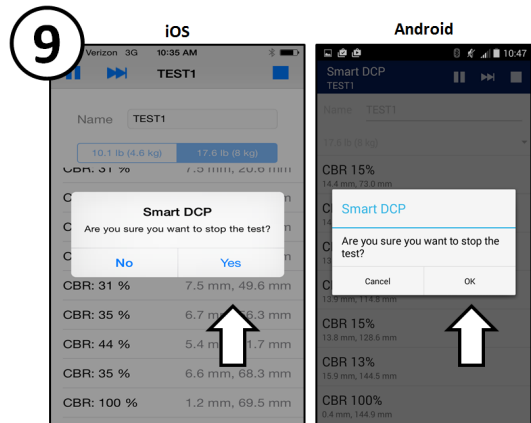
9

iOS

Verizon 3G 10:35 AM

TEST1

Name TEST1

10.1 lb (4.6 kg) 17.6 lb (8 kg)

CBR: 31 % 7.5 mm, 20.6 mm

Smart DCP

Are you sure you want to stop the test?

No Yes

CBR: 31 % 7.5 mm, 49.6 mm

CBR: 35 % 6.7 mm, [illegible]6.3 mm

CBR: 44 % 5.4 mm, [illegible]1.7 mm

CBR: 35 % 6.6 mm, 68.3 mm

CBR: 100 % 1.2 mm, 69.5 mm

Android

10:47

Smart DCP
TEST1

Name TEST1

17.6 lb (8 kg)

CBR 15%
14.4 mm, 73.0 mm

Smart DCP

Are you sure you want to stop the test?

Cancel OK

13.9 mm, 114.8 mm

CBR 15%
13.8 mm, 128.6 mm

CBR 13%
15.9 mm, 144.5 mm

CBR 100%
0.4 mm, 144.9 mm